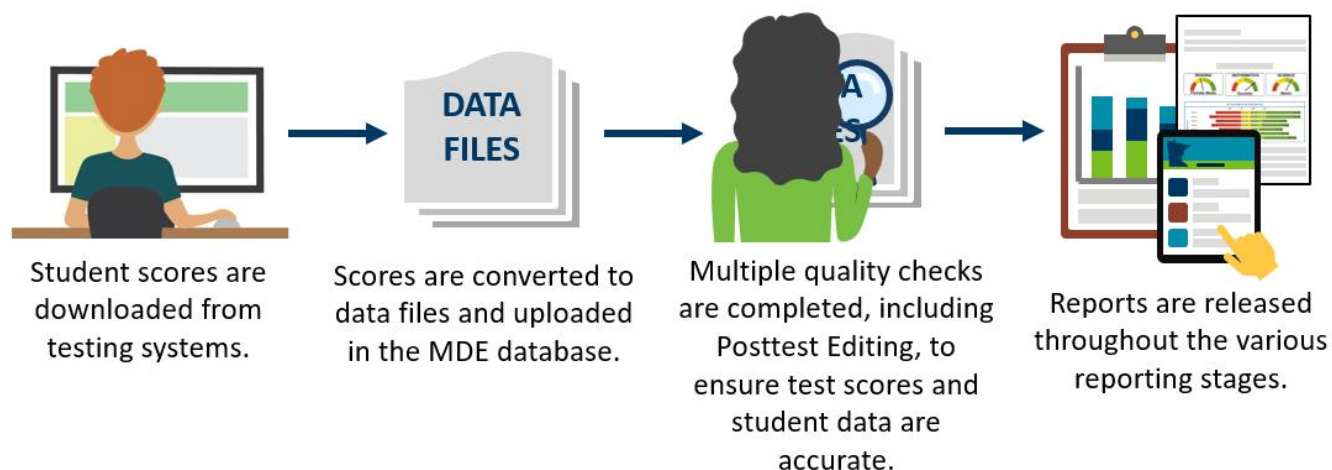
Student scores are downloaded from testing systems.

DATA FILES

Scores are converted to data files and uploaded in the MDE database.

Multiple quality checks are completed, including Posttest Editing, to ensure test scores and student data are accurate.

Reports are released throughout the various reporting stages.